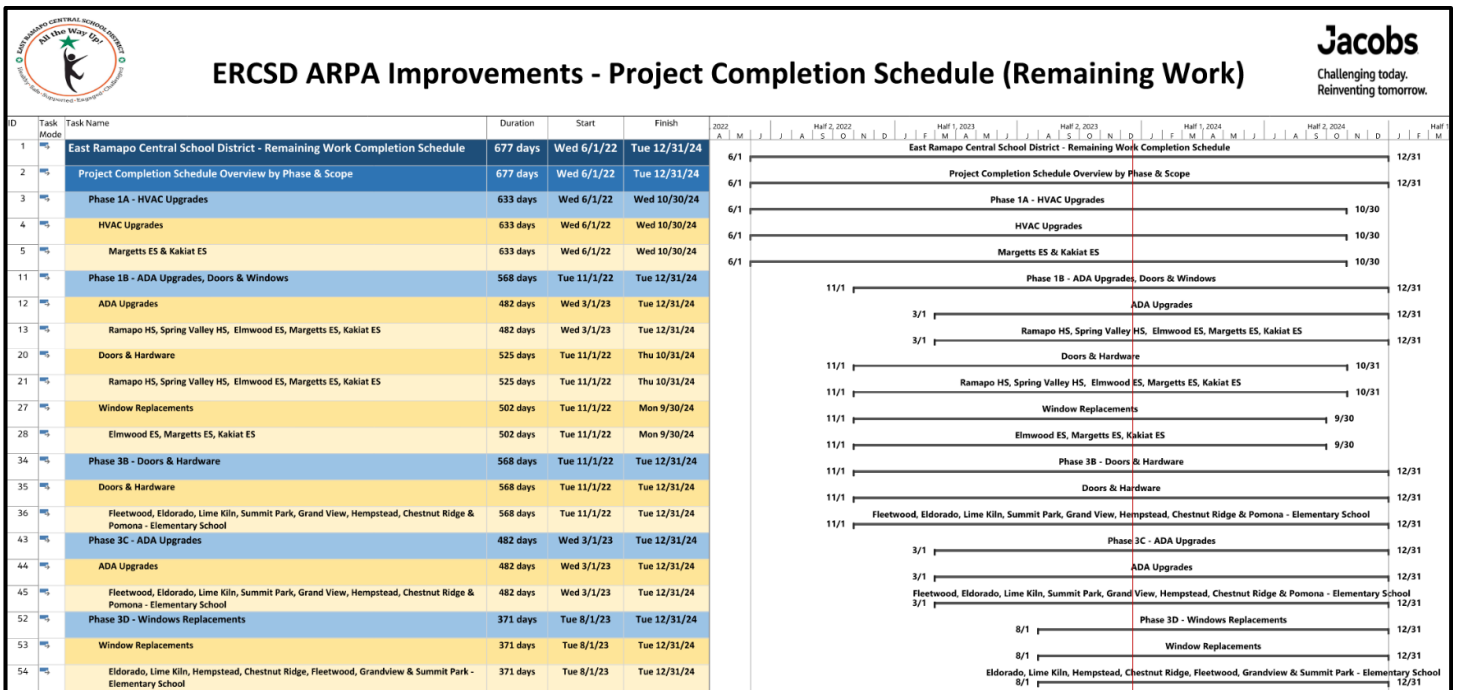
EAST RAMAPO CENTRAL SCHOOL DISTRICT
All the Way Up!
Healthy · Safe · Supported · Engaged · Challenged

ERCSD ARPA Improvements - Project Completion Schedule (Remaining Work)

Jacobs
Challenging today.
Reinventing tomorrow.

| ID | Task Mode | Task Name | Duration | Start | Finish |
|---|---|---|---|---|---|
| 1 | | East Ramapo Central School District - Remaining Work Completion Schedule | 677 days | Wed 6/1/22 | Tue 12/31/24 |
| 2 | | Project Completion Schedule Overview by Phase & Scope | 677 days | Wed 6/1/22 | Tue 12/31/24 |
| 3 | | Phase 1A - HVAC Upgrades | 633 days | Wed 6/1/22 | Wed 10/30/24 |
| 4 | | HVAC Upgrades | 633 days | Wed 6/1/22 | Wed 10/30/24 |
| 5 | | Margetts ES & Kakiat ES | 633 days | Wed 6/1/22 | Wed 10/30/24 |
| 11 | | Phase 1B - ADA Upgrades, Doors & Windows | 568 days | Tue 11/1/22 | Tue 12/31/24 |
| 12 | | ADA Upgrades | 482 days | Wed 3/1/23 | Tue 12/31/24 |
| 13 | | Ramapo HS, Spring Valley HS, Elmwood ES, Margetts ES, Kakiat ES | 482 days | Wed 3/1/23 | Tue 12/31/24 |
| 20 | | Doors & Hardware | 525 days | Tue 11/1/22 | Thu 10/31/24 |
| 21 | | Ramapo HS, Spring Valley HS, Elmwood ES, Margetts ES, Kakiat ES | 525 days | Tue 11/1/22 | Thu 10/31/24 |
| 27 | | Window Replacements | 502 days | Tue 11/1/22 | Mon 9/30/24 |
| 28 | | Elmwood ES, Margetts ES, Kakiat ES | 502 days | Tue 11/1/22 | Mon 9/30/24 |
| 34 | | Phase 3B - Doors & Hardware | 568 days | Tue 11/1/22 | Tue 12/31/24 |
| 35 | | Doors & Hardware | 568 days | Tue 11/1/22 | Tue 12/31/24 |
| 36 | | Fleetwood, Eldorado, Lime Kiln, Summit Park, Grand View, Hempstead, Chestnut Ridge & Pomona - Elementary School | 568 days | Tue 11/1/22 | Tue 12/31/24 |
| 43 | | Phase 3C - ADA Upgrades | 482 days | Wed 3/1/23 | Tue 12/31/24 |
| 44 | | ADA Upgrades | 482 days | Wed 3/1/23 | Tue 12/31/24 |
| 45 | | Fleetwood, Eldorado, Lime Kiln, Summit Park, Grand View, Hempstead, Chestnut Ridge & Pomona - Elementary School | 482 days | Wed 3/1/23 | Tue 12/31/24 |
| 52 | | Phase 3D - Windows Replacements | 371 days | Tue 8/1/23 | Tue 12/31/24 |
| 53 | | Window Replacements | 371 days | Tue 8/1/23 | Tue 12/31/24 |
| 54 | | Eldorado, Lime Kiln, Hempstead, Chestnut Ridge, Fleetwood, Grandview & Summit Park - Elementary School | 371 days | Tue 8/1/23 | Tue 12/31/24 |

2022 A M J J A S O N D J F M A M J J A S O N D J F M A M J J A S O N D J F M
Half 2, 2022 Half 1, 2023 Half 2, 2023 Half 1, 2024 Half 2, 2024 Half 1

6/1 East Ramapo Central School District - Remaining Work Completion Schedule 12/31
6/1 Project Completion Schedule Overview by Phase & Scope 12/31
6/1 Phase 1A - HVAC Upgrades 10/30
6/1 HVAC Upgrades 10/30
6/1 Margetts ES & Kakiat ES 10/30
11/1 Phase 1B - ADA Upgrades, Doors & Windows 12/31
3/1 ADA Upgrades 12/31
3/1 Ramapo HS, Spring Valley HS, Elmwood ES, Margetts ES, Kakiat ES 12/31
11/1 Doors & Hardware 10/31
11/1 Ramapo HS, Spring Valley HS, Elmwood ES, Margetts ES, Kakiat ES 10/31
11/1 Window Replacements 9/30
11/1 Elmwood ES, Margetts ES, Kakiat ES 9/30
11/1 Phase 3B - Doors & Hardware 12/31
11/1 Doors & Hardware 12/31
11/1 Fleetwood, Eldorado, Lime Kiln, Summit Park, Grand View, Hempstead, Chestnut Ridge & Pomona - Elementary School 12/31
3/1 Phase 3C - ADA Upgrades 12/31
3/1 ADA Upgrades 12/31
3/1 Fleetwood, Eldorado, Lime Kiln, Summit Park, Grand View, Hempstead, Chestnut Ridge & Pomona - Elementary School 12/31
8/1 Phase 3D - Windows Replacements 12/31
8/1 Window Replacements 12/31
8/1 Eldorado, Lime Kiln, Hempstead, Chestnut Ridge, Fleetwood, Grandview & Summit Park - Elementary School 12/31